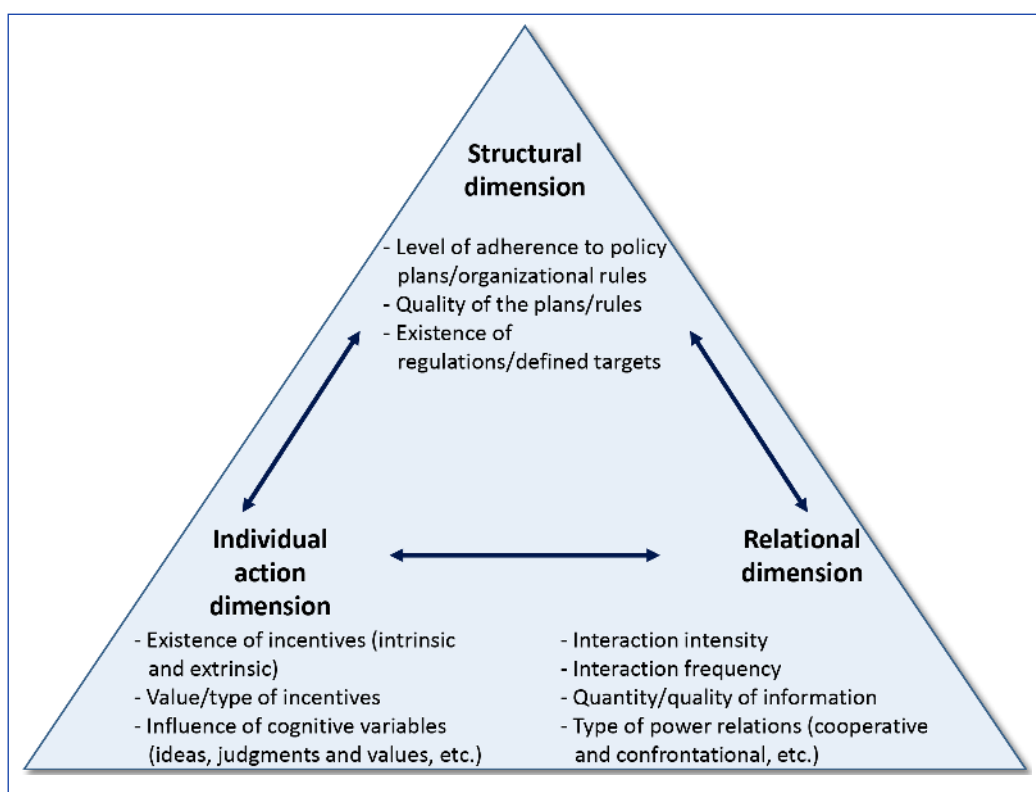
Structural dimension

- Level of adherence to policy plans/organizational rules
- Quality of the plans/rules
- Existence of regulations/defined targets

Individual action dimension

- Existence of incentives (intrinsic and extrinsic)
- Value/type of incentives
- Influence of cognitive variables (ideas, judgments and values, etc.)

Relational dimension

- Interaction intensity
- Interaction frequency
- Quantity/quality of information
- Type of power relations (cooperative and confrontational, etc.)